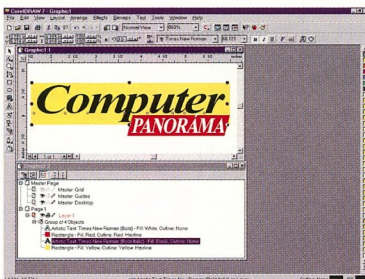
CorelDRAW - [Graphic1]
File Edit View Layout Arrange Effects Bitmaps Text Tools Window Help
Normal View
86%
Times New Roman
Graphic1:1
Computer
PANORAMA
Graphic1:2
Master Page
Master Grid
Master Guides
Master Desktop
Page 1
Layer 1
Group of 4 Objects
Artistic Text: Times New Roman (Bold) - Fill: White, Outline: None
Rectangle - Fill: Red, Outline: Red Hairline
Artistic Text: Times New Roman (Bold-Italic) - Fill: Black, Outline: None
Rectangle - Fill: Yellow, Outline: Yellow Hairline